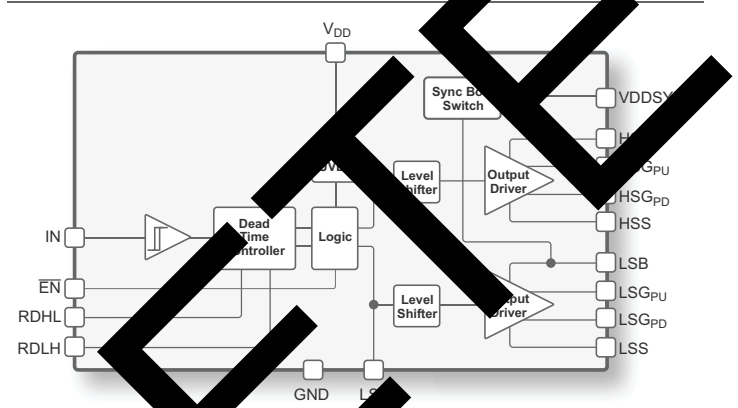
$V_{DD}$

Sync Bo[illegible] Switch

VDDS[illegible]

H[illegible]

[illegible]G$_{PU}$

HSG$_{PD}$

HSS

Level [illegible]ifter

Output Driver

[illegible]V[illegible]

IN

Dead Time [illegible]ntroller

Logic

$\overline{EN}$

RDHL

RDLH

LSB

LSG$_{PU}$

LSG$_{PD}$

LSS

Level Shifter

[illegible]put Driver

GND

LS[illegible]